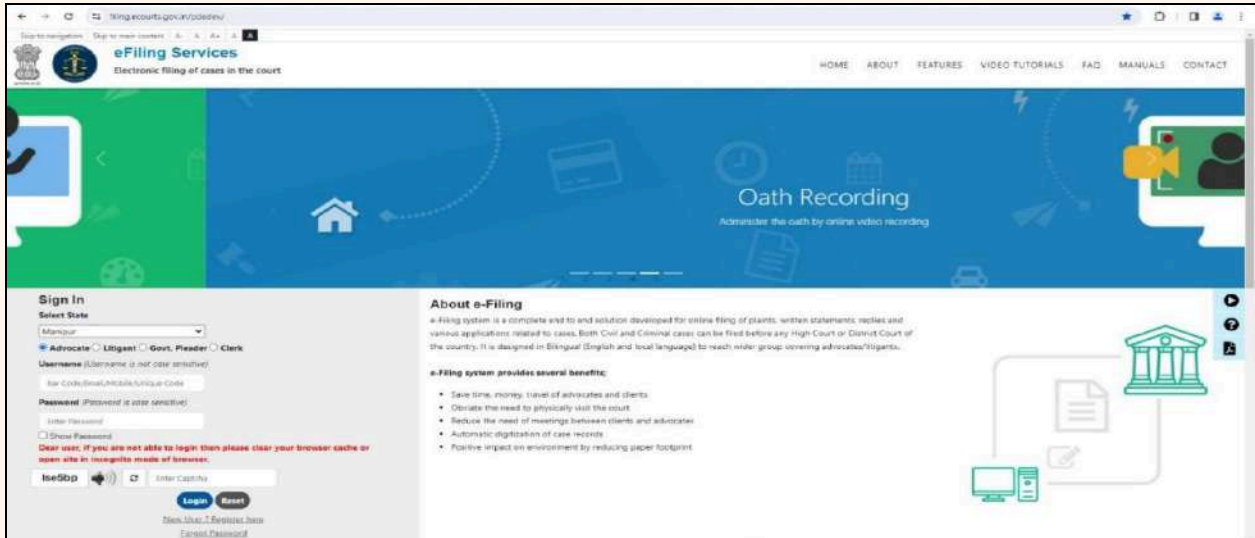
filing.ecourts.gov.in/pdedev/

Skip to navigation Skip to main content A- A A+ A A

eFiling Services
Electronic filing of cases in the court

HOME ABOUT FEATURES VIDEO TUTORIALS FAQ MANUALS CONTACT

Oath Recording
Administer the oath by online video recording

Sign In
Select State
Manipur
Advocate Litigant Govt. Pleader Clerk
Username (Username is not case sensitive)
Bar Code/Email/Mobile/Unique Code
Password (Password is case sensitive)
Enter Password
Show Password
Dear user, if you are not able to login then please clear your browser cache or open site in incognito mode of browser.
Ise5bp Enter Captcha
Login Reset
New User ? Register here
Forgot Password

About e-Filing
e-Filing system is a complete end to end solution developed for online filing of plaints, written statements, replies and various applications related to cases. Both Civil and Criminal cases can be filed before any High Court or District Court of the country. It is designed in Bilingual (English and local language) to reach wider group covering advocates/litigants.

e-Filing system provides several benefits;
• Save time, money, travel of advocates and clients
• Obviate the need to physically visit the court
• Reduce the need of meetings between clients and advocates
• Automatic digitization of case records
• Positive impact on environment by reducing paper footprint